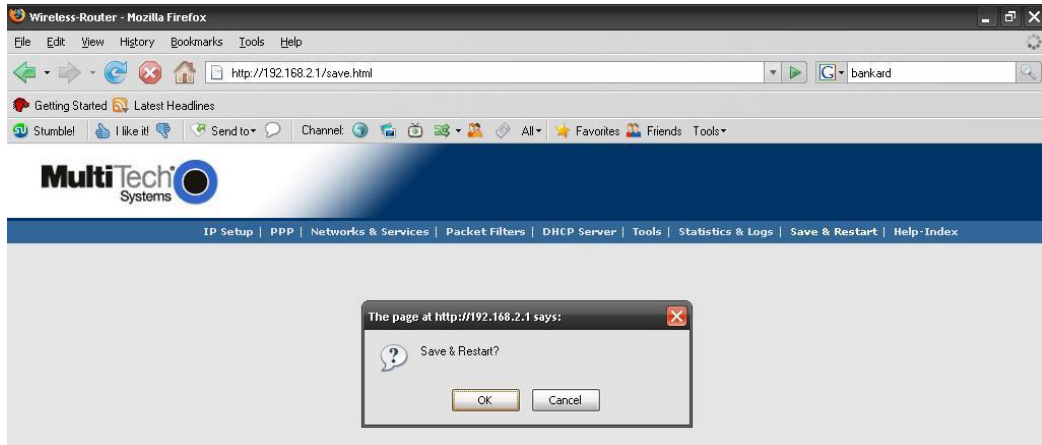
Wireless-Router - Mozilla Firefox

File Edit View History Bookmarks Tools Help

http://192.168.2.1/save.html

G bankard

Getting Started Latest Headlines

Stumble! I like it! Send to Channel: All Favorites Friends Tools

MultiTech Systems

IP Setup | PPP | Networks & Services | Packet Filters | DHCP Server | Tools | Statistics & Logs | Save & Restart | Help-Index

The page at http://192.168.2.1 says:

Save & Restart?

OK Cancel